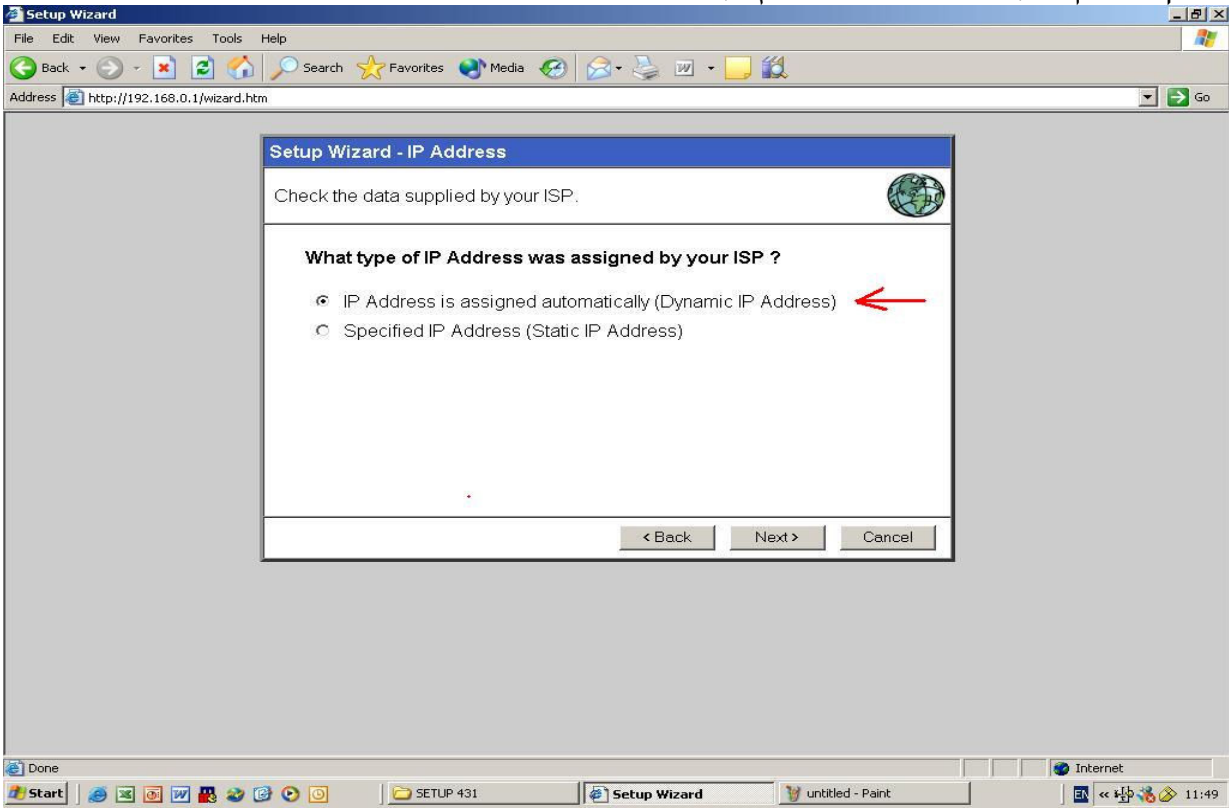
Setup Wizard

File Edit View Favorites Tools Help

Back Search Favorites Media

Address http://192.168.0.1/wizard.htm Go

Setup Wizard - IP Address

Check the data supplied by your ISP.

What type of IP Address was assigned by your ISP ?

IP Address is assigned automatically (Dynamic IP Address)

Specified IP Address (Static IP Address)

< Back Next > Cancel

Done Internet

Start SETUP 431 Setup Wizard untitled - Paint EN 11:49